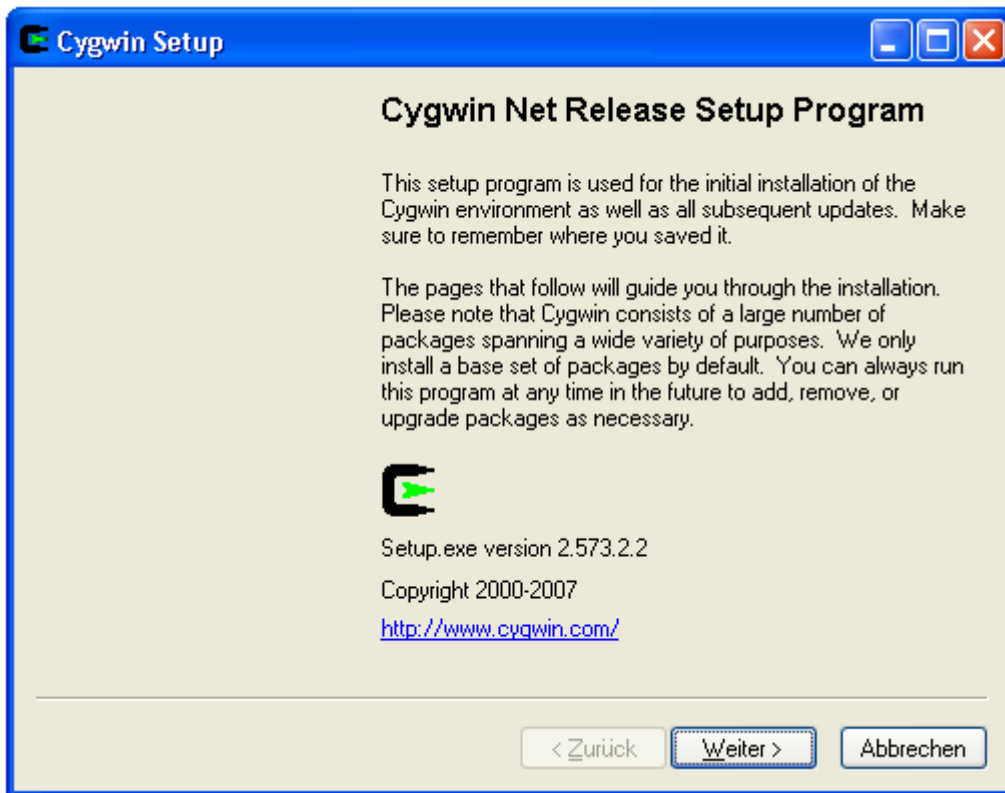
Cygwin Setup

Cygwin Net Release Setup Program

This setup program is used for the initial installation of the Cygwin environment as well as all subsequent updates. Make sure to remember where you saved it.

The pages that follow will guide you through the installation. Please note that Cygwin consists of a large number of packages spanning a wide variety of purposes. We only install a base set of packages by default. You can always run this program at any time in the future to add, remove, or upgrade packages as necessary.

Setup.exe version 2.573.2.2

Copyright 2000-2007

http://www.cygwin.com/

< Zurück
Weiter >
Abbrechen